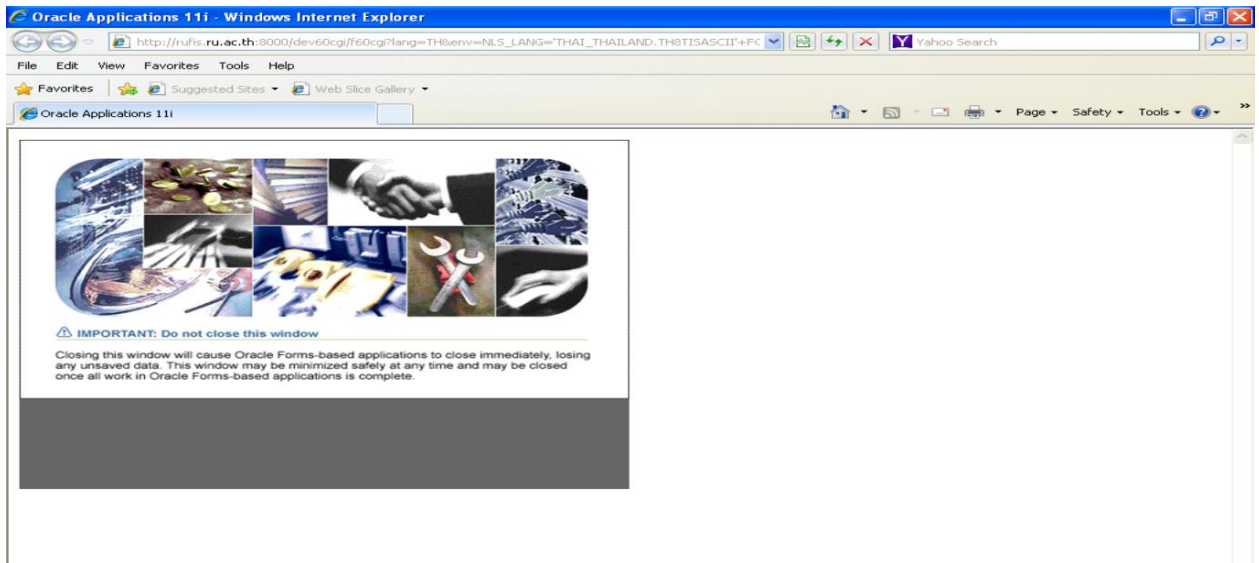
Oracle Applications 11i - Windows Internet Explorer

http://rufis.ru.ac.th:8000/dev60cgi/f60cgi?lang=TH&env=NLS_LANG='THAI_THAILAND.TH8TISASCII'+FC

Yahoo Search

File Edit View Favorites Tools Help

Favorites Suggested Sites ▾ Web Slice Gallery ▾

Oracle Applications 11i

Page ▾ Safety ▾ Tools ▾

IMPORTANT: Do not close this window

Closing this window will cause Oracle Forms-based applications to close immediately, losing any unsaved data. This window may be minimized safely at any time and may be closed once all work in Oracle Forms-based applications is complete.